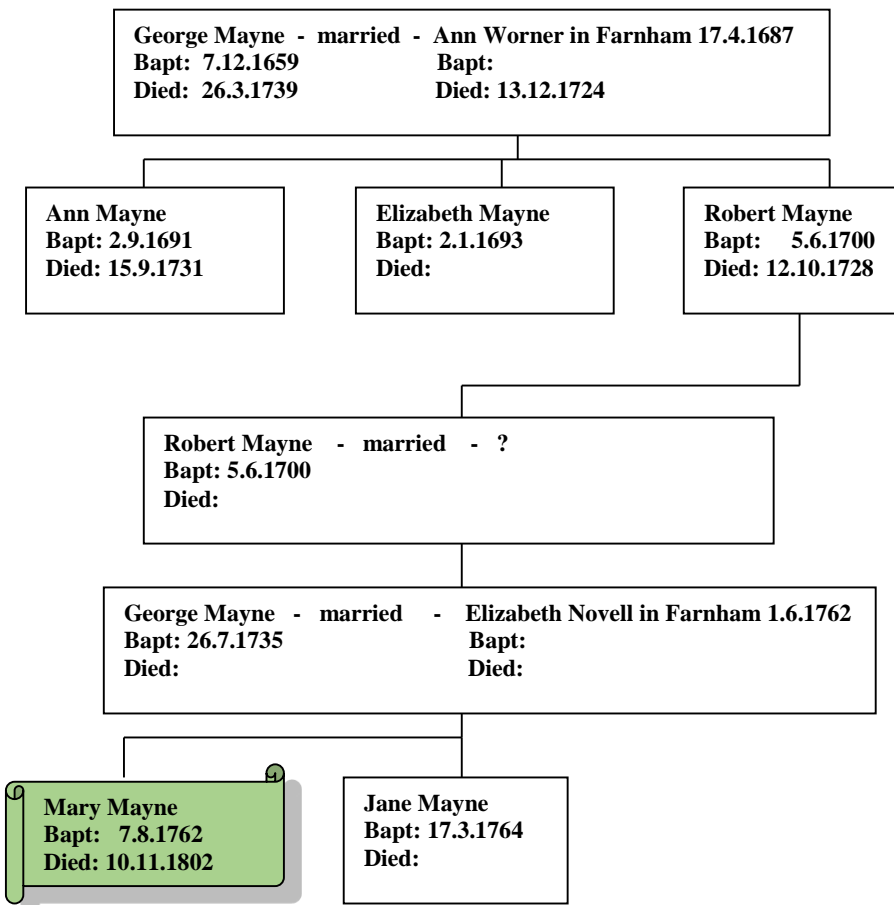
George Mayne - married - Ann Worner in Farnham 17.4.1687
Bapt: 7.12.1659 Bapt:
Died: 26.3.1739 Died: 13.12.1724

Ann Mayne
Bapt: 2.9.1691
Died: 15.9.1731

Elizabeth Mayne
Bapt: 2.1.1693
Died:

Robert Mayne
Bapt: 5.6.1700
Died: 12.10.1728

Robert Mayne - married - ?
Bapt: 5.6.1700
Died:

George Mayne - married - Elizabeth Novell in Farnham 1.6.1762
Bapt: 26.7.1735 Bapt:
Died: Died:

Mary Mayne
Bapt: 7.8.1762
Died: 10.11.1802

Jane Mayne
Bapt: 17.3.1764
Died: